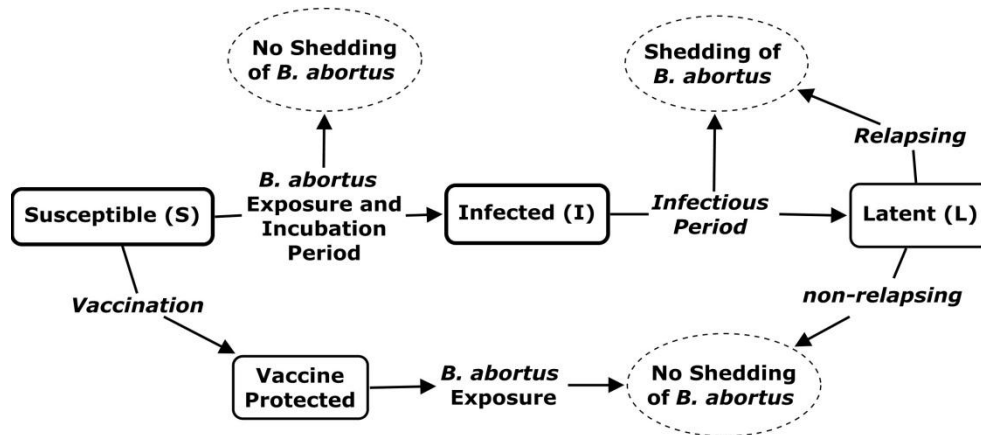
No Shedding of B. abortus

Shedding of B. abortus

Relapsing

Susceptible (S)

B. abortus Exposure and Incubation Period

Infected (I)

Infectious Period

Latent (L)

Vaccination

non-relapsing

Vaccine Protected

B. abortus Exposure

No Shedding of B. abortus